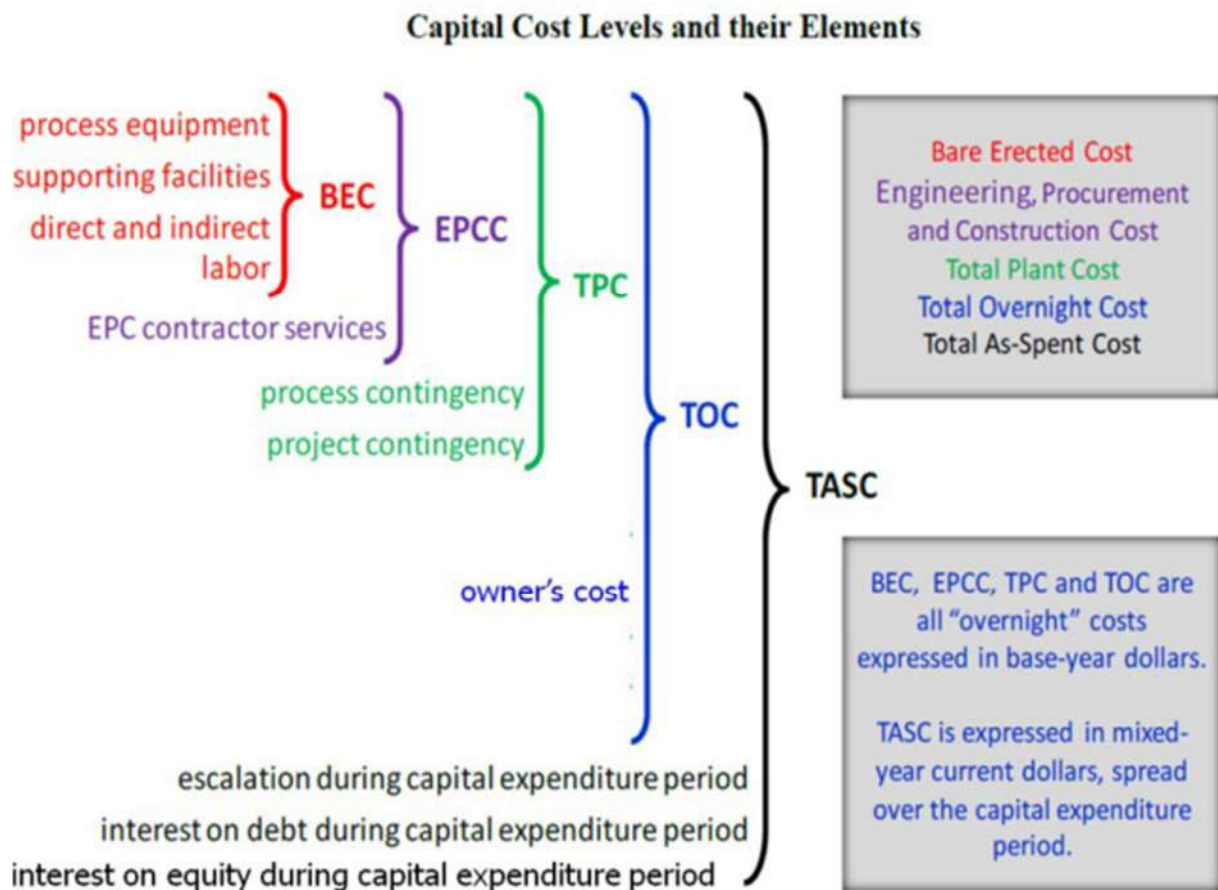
Capital Cost Levels and their Elements

process equipment
supporting facilities
direct and indirect labor
BEC
EPC contractor services
EPCC
process contingency
project contingency
TPC
owner's cost
TOC
escalation during capital expenditure period
interest on debt during capital expenditure period
interest on equity during capital expenditure period
TASC

Bare Erected Cost
Engineering, Procurement and Construction Cost
Total Plant Cost
Total Overnight Cost
Total As-Spent Cost

BEC, EPCC, TPC and TOC are all "overnight" costs expressed in base-year dollars.

TASC is expressed in mixed-year current dollars, spread over the capital expenditure period.